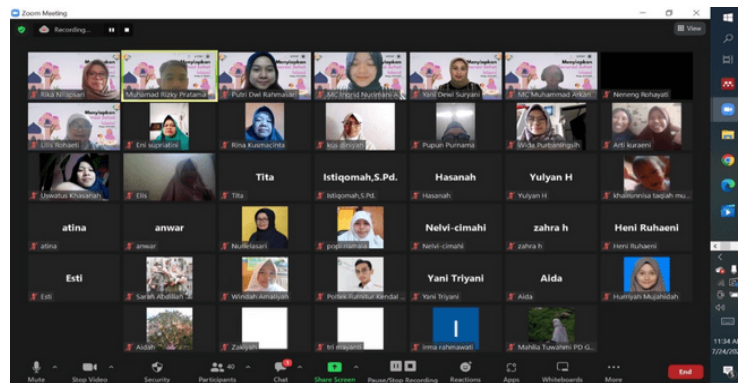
Zoom Meeting

Recording...

View

Menyiapkan

Rika Nilapian

Muhamad Rizky Pratama

Putri Dwi Rahmasari

MC Imrid Nurimani A

Yani Dewi Suryani

MC Muhammad Arkan

Neneng Rohayati

Lilis Rohaeti

Eni supriatini

Rina Kusmacinta

kasdiniyah

Pupun Purnama

Wida Purbaningsih

Arti kuraeni

Uswatus Khasanah

Elis

Tita

Tita

Istiqomah,S.Pd.

Istiqomah,S.Pd.

Hasanah

Hasanah

Yulyan H

Yulyan H

khairunnisa taqiah mu...

atina

atina

anwar

anwar

Nullelasari

popi mirnas

Nelvi-cimahi

Nelvi-cimahi

zahra h

zahra h

Heni Ruhaeni

Heni Ruhaeni

Esti

Esti

Sarah Abdillah

Windah Amaliyah

Portek Furnitur Kendal ...

Yani Triyani

Yani Triyani

Aida

Aida

Humyah Mujahidah

Aidah

Zuliyah

tri mayanti

irma rahmawati

Mahfia Tuwahmi PD G...

Mute

Stop Video

Security

40

Participants

Chat

Share Screen

Pause/Stop Recording

Reactions

Apps

Whiteboards

More

End

11:34 A

7/24/20